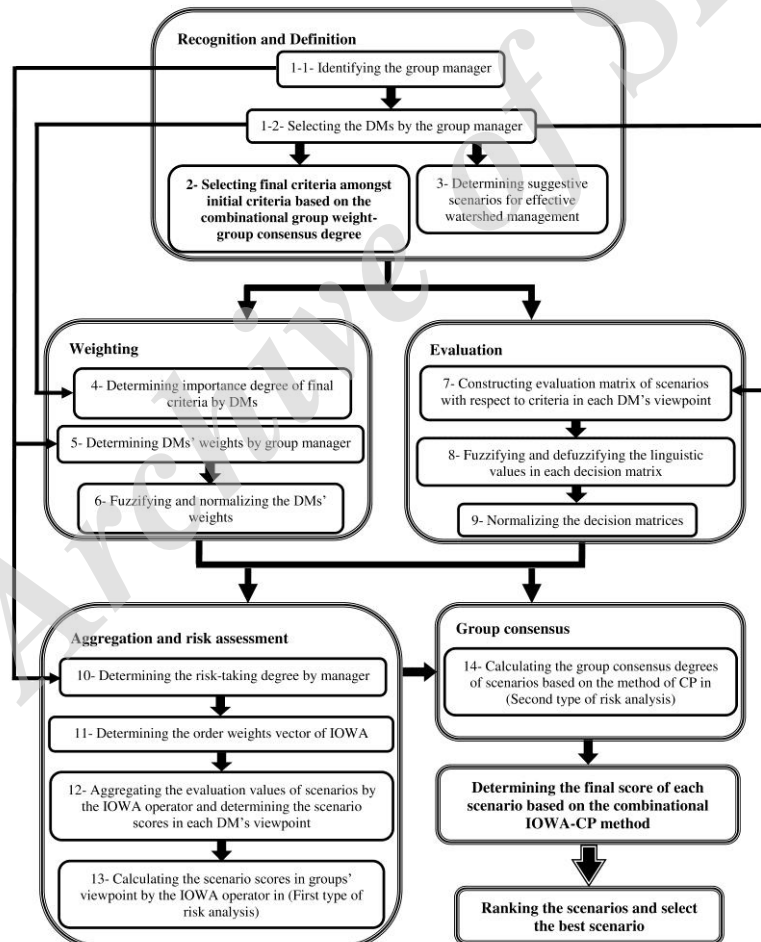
Recognition and Definition

1-1- Identifying the group manager

1-2- Selecting the DMs by the group manager

2- Selecting final criteria amongst initial criteria based on the combinational group weight-group consensus degree

3- Determining suggestive scenarios for effective watershed management

Weighting

4- Determining importance degree of final criteria by DMs

5- Determining DMs' weights by group manager

6- Fuzzifying and normalizing the DMs' weights

Evaluation

7- Constructing evaluation matrix of scenarios with respect to criteria in each DM's viewpoint

8- Fuzzifying and defuzzifying the linguistic values in each decision matrix

9- Normalizing the decision matrices

Aggregation and risk assessment

10- Determining the risk-taking degree by manager

11- Determining the order weights vector of IOWA

12- Aggregating the evaluation values of scenarios by the IOWA operator and determining the scenario scores in each DM's viewpoint

13- Calculating the scenario scores in groups' viewpoint by the IOWA operator in (First type of risk analysis)

Group consensus

14- Calculating the group consensus degrees of scenarios based on the method of CP in (Second type of risk analysis)

Determining the final score of each scenario based on the combinational IOWA-CP method

Ranking the scenarios and select the best scenario

Archive of SID